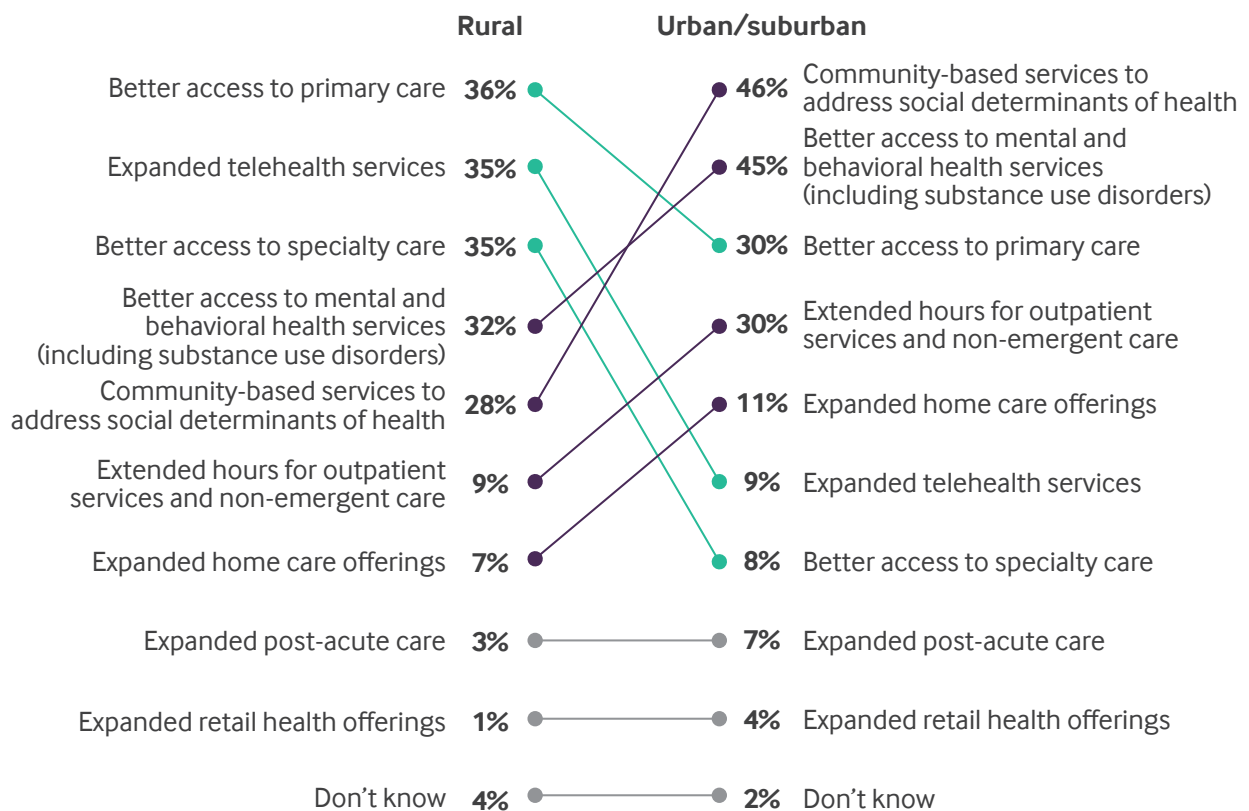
Rural

Urban/suburban

Better access to primary care 36%

Expanded telehealth services 35%

Better access to specialty care 35%

Better access to mental and behavioral health services (including substance use disorders) 32%

Community-based services to address social determinants of health 28%

Extended hours for outpatient services and non-emergent care 9%

Expanded home care offerings 7%

Expanded post-acute care 3%

Expanded retail health offerings 1%

Don't know 4%

46% Community-based services to address social determinants of health

45% Better access to mental and behavioral health services (including substance use disorders)

30% Better access to primary care

30% Extended hours for outpatient services and non-emergent care

11% Expanded home care offerings

9% Expanded telehealth services

8% Better access to specialty care

7% Expanded post-acute care

4% Expanded retail health offerings

2% Don't know